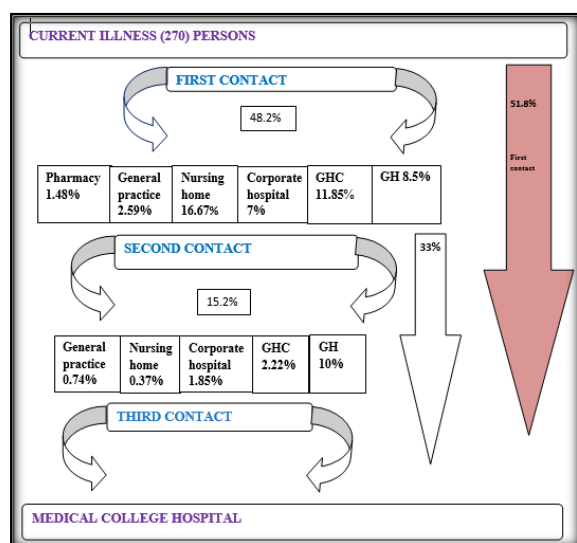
CURRENT ILLNESS (270) PERSONS

FIRST CONTACT

48.2%

51.8%

First contact

| Pharmacy 1.48% | General practice 2.59% | Nursing home 16.67% | Corporate hospital 7% | GHC 11.85% | GH 8.5% |
|---|---|---|---|---|---|

SECOND CONTACT

33%

15.2%

| General practice 0.74% | Nursing home 0.37% | Corporate hospital 1.85% | GHC 2.22% | GH 10% |
|---|---|---|---|---|

THIRD CONTACT

MEDICAL COLLEGE HOSPITAL